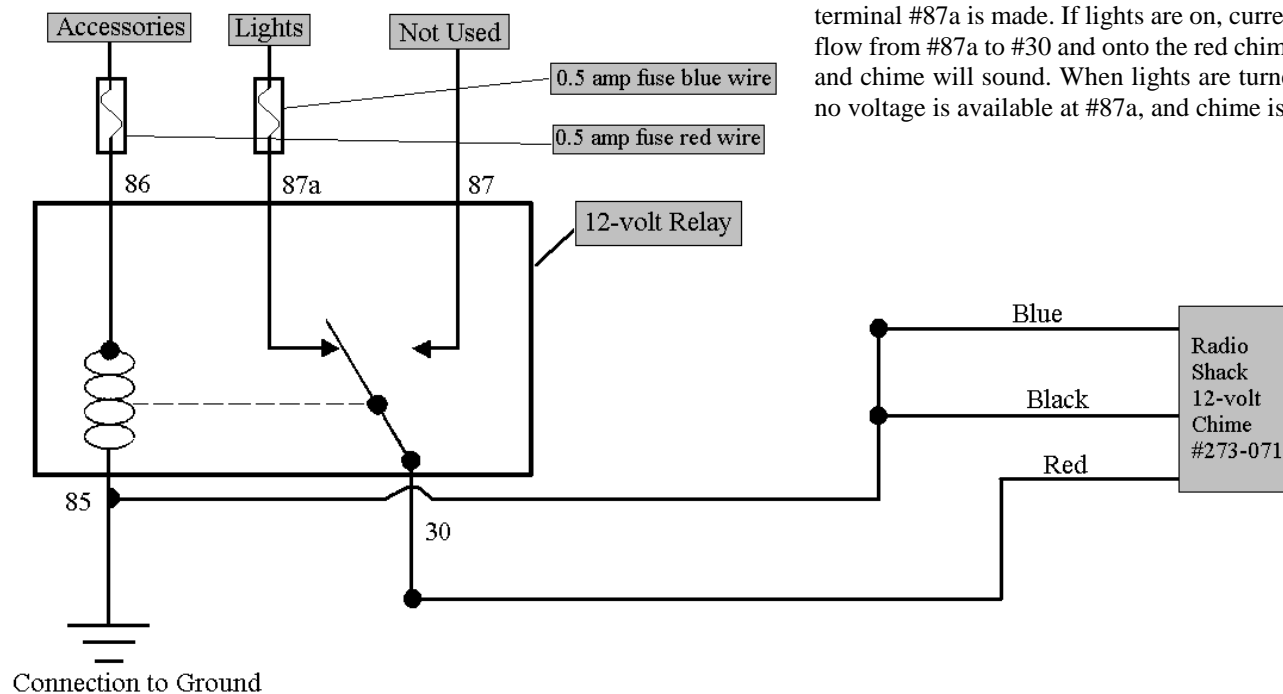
Accessories

Lights

Not Used

0.5 amp fuse blue wire

0.5 amp fuse red wire

86

87a

87

12-volt Relay

terminal #87a is made. If lights are on, curre
flow from #87a to #30 and onto the red chim
and chime will sound. When lights are turne
no voltage is available at #87a, and chime is

Blue

Black

Red

Radio Shack 12-volt Chime #273-071

85

30

Connection to Ground